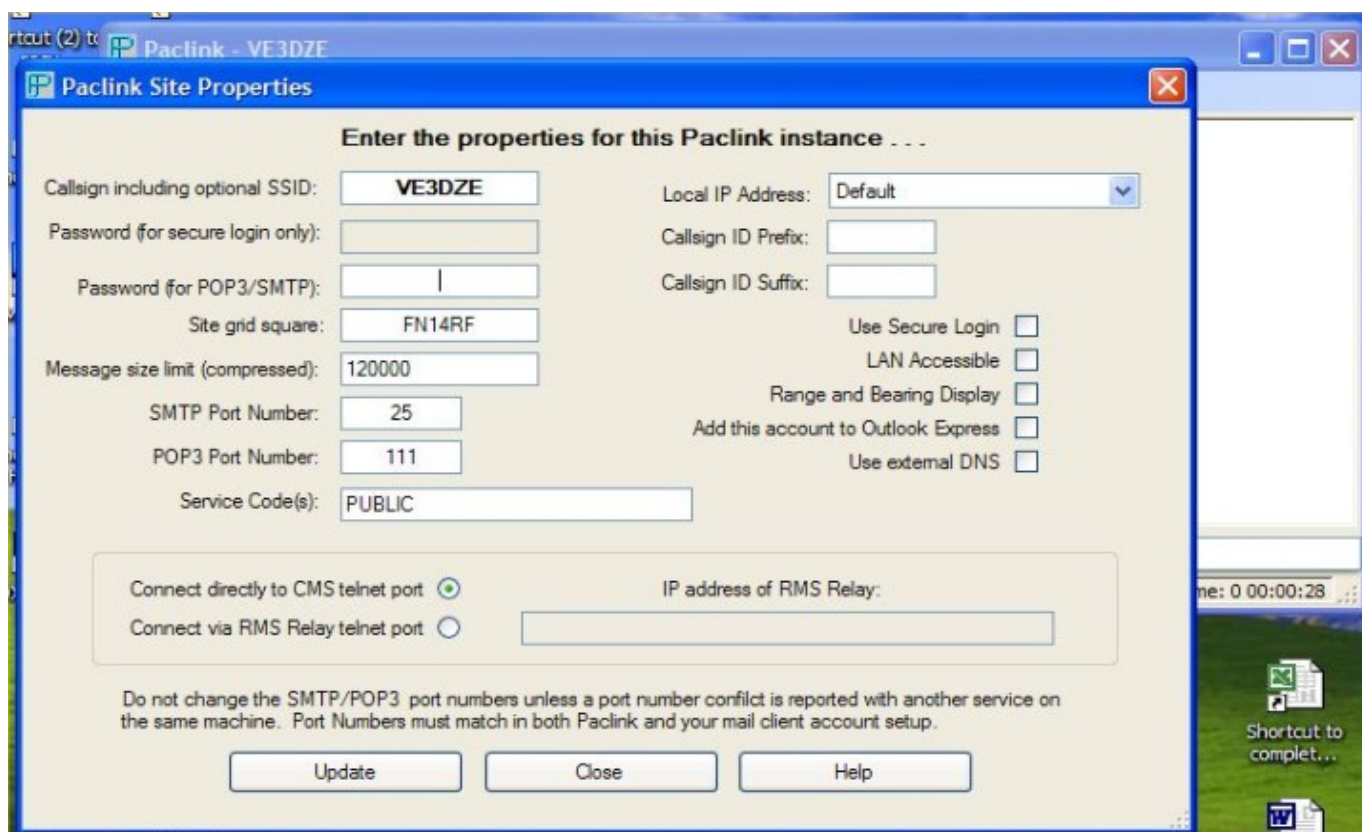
rtcut (2) t

Paclink - VE3DZE

Paclink Site Properties

Enter the properties for this Paclink instance . . .

Callsign including optional SSID: VE3DZE

Password (for secure login only):

Password (for POP3/SMTP):

Site grid square: FN14RF

Message size limit (compressed): 120000

SMTP Port Number: 25

POP3 Port Number: 111

Service Code(s): PUBLIC

Local IP Address: Default

Callsign ID Prefix:

Callsign ID Suffix:

Use Secure Login

LAN Accessible

Range and Bearing Display

Add this account to Outlook Express

Use external DNS

Connect directly to CMS telnet port

Connect via RMS Relay telnet port

IP address of RMS Relay:

Do not change the SMTP/POP3 port numbers unless a port number confilct is reported with another service on the same machine. Port Numbers must match in both Paclink and your mail client account setup.

Update

Close

Help

me: 0 00:00:28

Shortcut to complet...